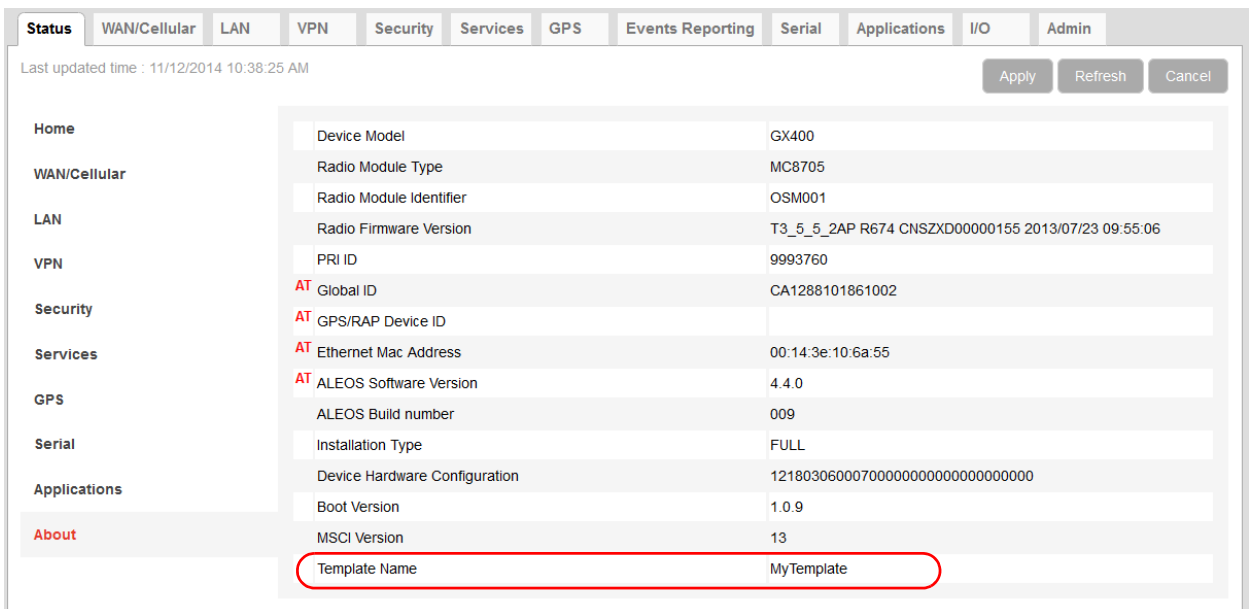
Status | WAN/Cellular | LAN | VPN | Security | Services | GPS | Events Reporting | Serial | Applications | I/O | Admin

Last updated time : 11/12/2014 10:38:25 AM

Apply | Refresh | Cancel

Home
WAN/Cellular
LAN
VPN
Security
Services
GPS
Serial
Applications
About

| | |
|---|---|
| Device Model | GX400 |
| Radio Module Type | MC8705 |
| Radio Module Identifier | OSM001 |
| Radio Firmware Version | T3_5_5_2AP R674 CNSZXD00000155 2013/07/23 09:55:06 |
| PRI ID | 9993760 |
| AT Global ID | CA1288101861002 |
| AT GPS/RAP Device ID | |
| AT Ethernet Mac Address | 00:14:3e:10:6a:55 |
| AT ALEOS Software Version | 4.4.0 |
| ALEOS Build number | 009 |
| Installation Type | FULL |
| Device Hardware Configuration | 12180306000700000000000000000000 |
| Boot Version | 1.0.9 |
| MSCI Version | 13 |
| Template Name | MyTemplate |